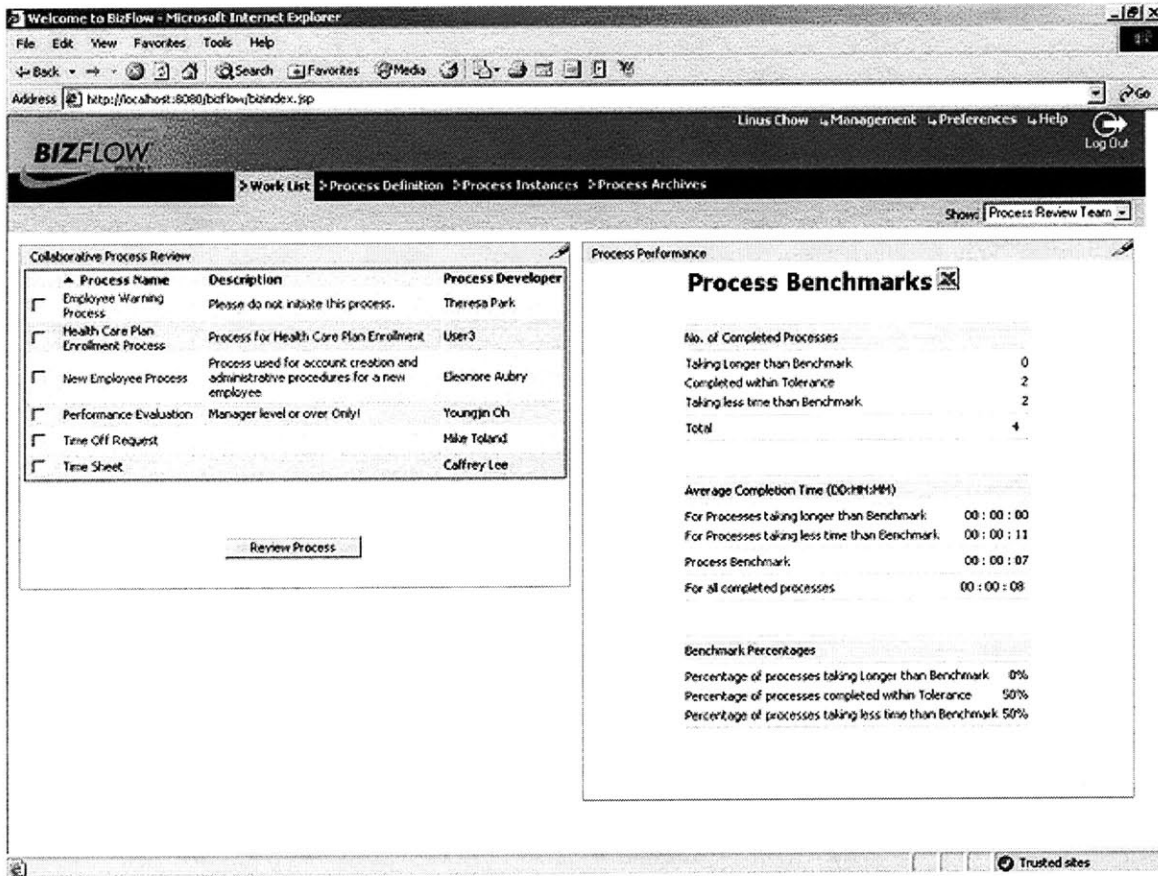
Welcome to BizFlow - Microsoft Internet Explorer

File Edit View Favorites Tools Help

Back Search Favorites Media

Address http://localhost:8080/bizflow/bizindex.jsp

Go

Linus Chow Management Preferences Help

Log Out

BIZFLOW

> Work List > Process Definition > Process Instances > Process Archives

Show: Process Review Team

Collaborative Process Review

| | ▲ Process Name | Description | Process Developer |
|---|---|---|---|
| ☐ | Employee Warning Process | Please do not initiate this process. | Theresa Park |
| ☐ | Health Care Plan Enrollment Process | Process for Health Care Plan Enrollment | User3 |
| ☐ | New Employee Process | Process used for account creation and administrative procedures for a new employee | Eleonore Aubry |
| ☐ | Performance Evaluation | Manager level or over Only! | Youngjin Oh |
| ☐ | Time Off Request | | Mike Toland |
| ☐ | Time Sheet | | Caffrey Lee |

Review Process

Process Performance

Process Benchmarks

No. of Completed Processes

| | |
|---|---|
| Taking Longer than Benchmark | 0 |
| Completed within Tolerance | 2 |
| Taking less time than Benchmark | 2 |
| Total | 4 |

Average Completion Time (DD:HH:MM)

| | |
|---|---|
| For Processes taking longer than Benchmark | 00 : 00 : 00 |
| For Processes taking less time than Benchmark | 00 : 00 : 11 |
| Process Benchmark | 00 : 00 : 07 |
| For all completed processes | 00 : 00 : 08 |

Benchmark Percentages

| | |
|---|---|
| Percentage of processes taking Longer than Benchmark | 0% |
| Percentage of processes completed within Tolerance | 50% |
| Percentage of processes taking less time than Benchmark | 50% |

Trusted sites